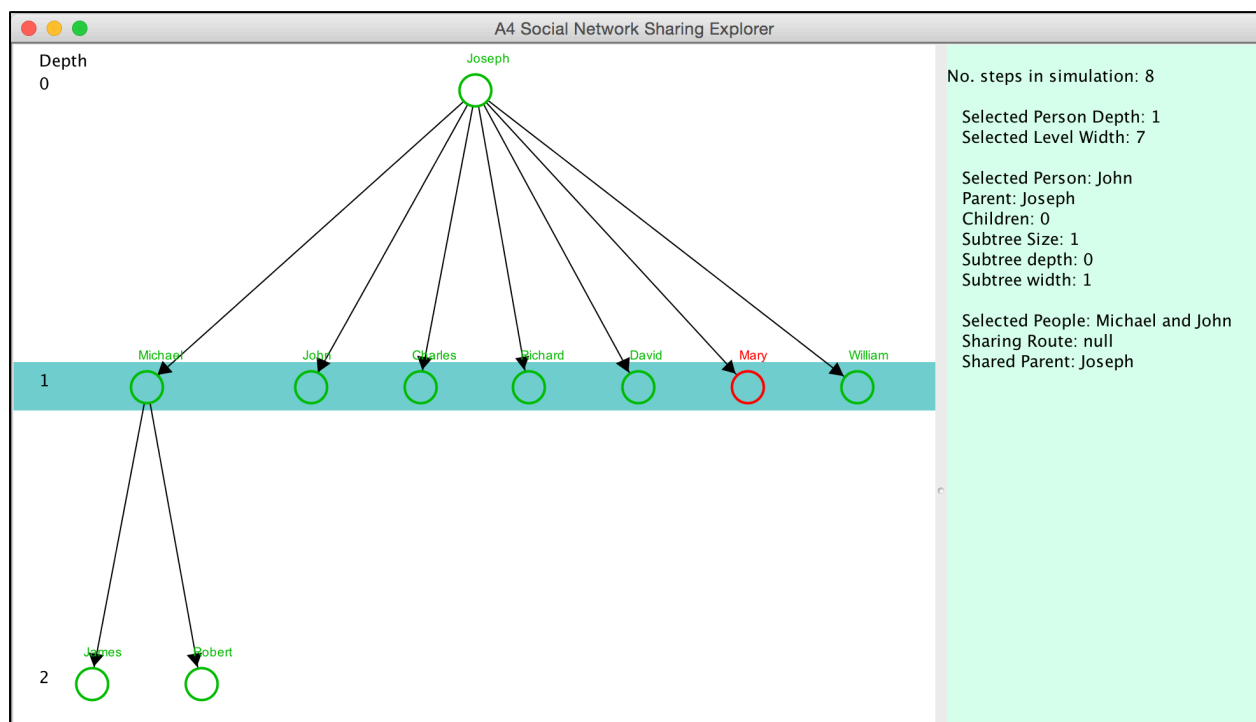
A4 Social Network Sharing Explorer

Depth
0

Joseph

1

Michael John Charles Richard David Mary William

2

James Robert

No. steps in simulation: 8

Selected Person Depth: 1
Selected Level Width: 7

Selected Person: John
Parent: Joseph
Children: 0
Subtree Size: 1
Subtree depth: 0
Subtree width: 1

Selected People: Michael and John
Sharing Route: null
Shared Parent: Joseph